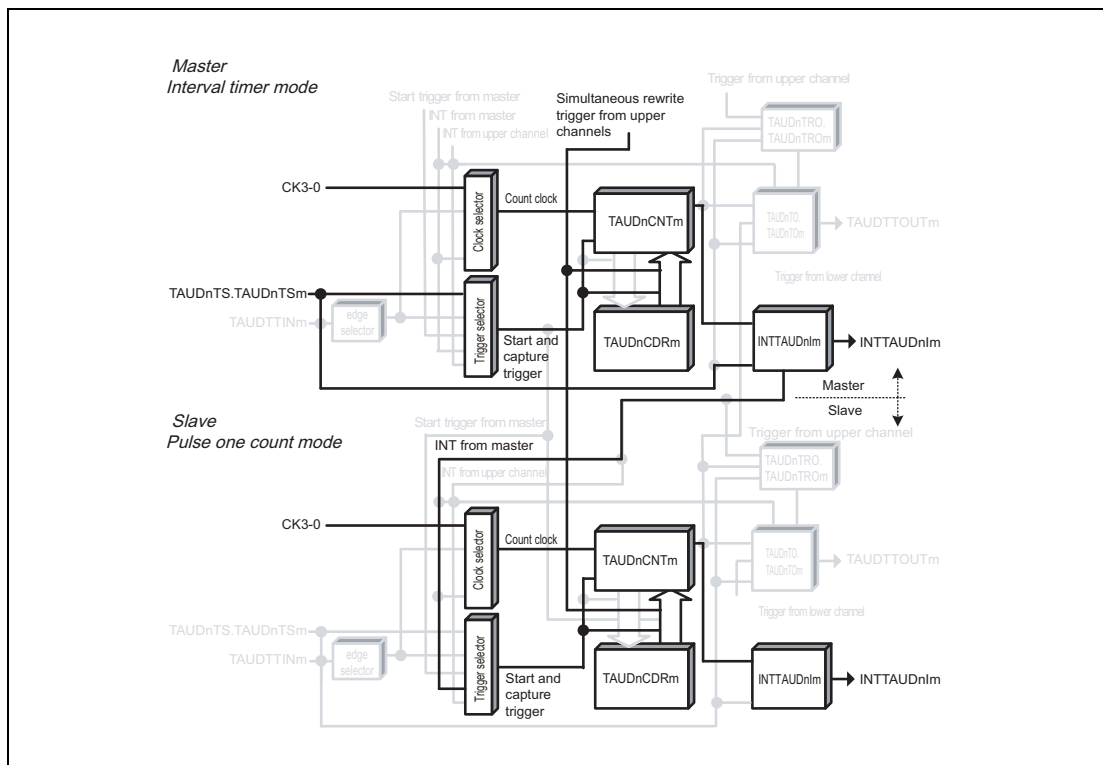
Master
Interval timer mode

Start trigger from master
INT from master
INT from upper channel

Simultaneous rewrite trigger from upper channels

Trigger from upper channel

TAUDnTRO.
TAUDnTROm

CK3-0

Clock selector

Count clock

TAUDnCNTm

TAUDnTO.
TAUDnTOm

TAUDTTOUTm

Trigger from lower channel

TAUDnTS.TAUDnTSm

TAUDTTINm

edge selector

Trigger selector

Start and capture trigger

TAUDnCDRm

INTTAUDnIm

INTTAUDnIm

Master

Slave

Slave
Pulse one count mode

Start trigger from master
INT from master
INT from upper channel

Trigger from upper channel

TAUDnTRO.
TAUDnTROm

CK3-0

Clock selector

Count clock

TAUDnCNTm

TAUDnTO.
TAUDnTOm

TAUDTTOUTm

Trigger from lower channel

TAUDnTS.TAUDnTSm

TAUDTTINm

edge selector

Trigger selector

Start and capture trigger

TAUDnCDRm

INTTAUDnIm

INTTAUDnIm